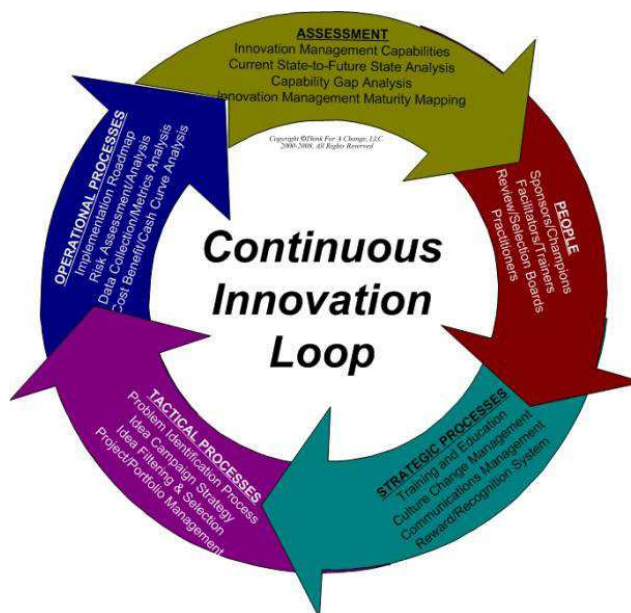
ASSESSMENT
Innovation Management Capabilities
Current State-to-Future State Analysis
Capability Gap Analysis
Innovation Management Maturity Mapping

Copyright ©Think For A Change, LLC
2000-2008, All Rights Reserved

PEOPLE
Sponsors/Champions
Facilitators/Trainers
Review/Selection Boards
Practitioners

STRATEGIC PROCESSES
Training and Education
Culture Change Management
Communications Management
Reward/Recognition System

TACTICAL PROCESSES
Problem Identification Process
Idea Campaign Strategy
Idea Filtering & Selection
Project/Portfolio Management

OPERATIONAL PROCESSES
Implementation Roadmap
Risk Assessment/Analysis
Data Collection/Metrics Analysis
Cost Benefit/Cash Curve Analysis

Continuous
Innovation
Loop